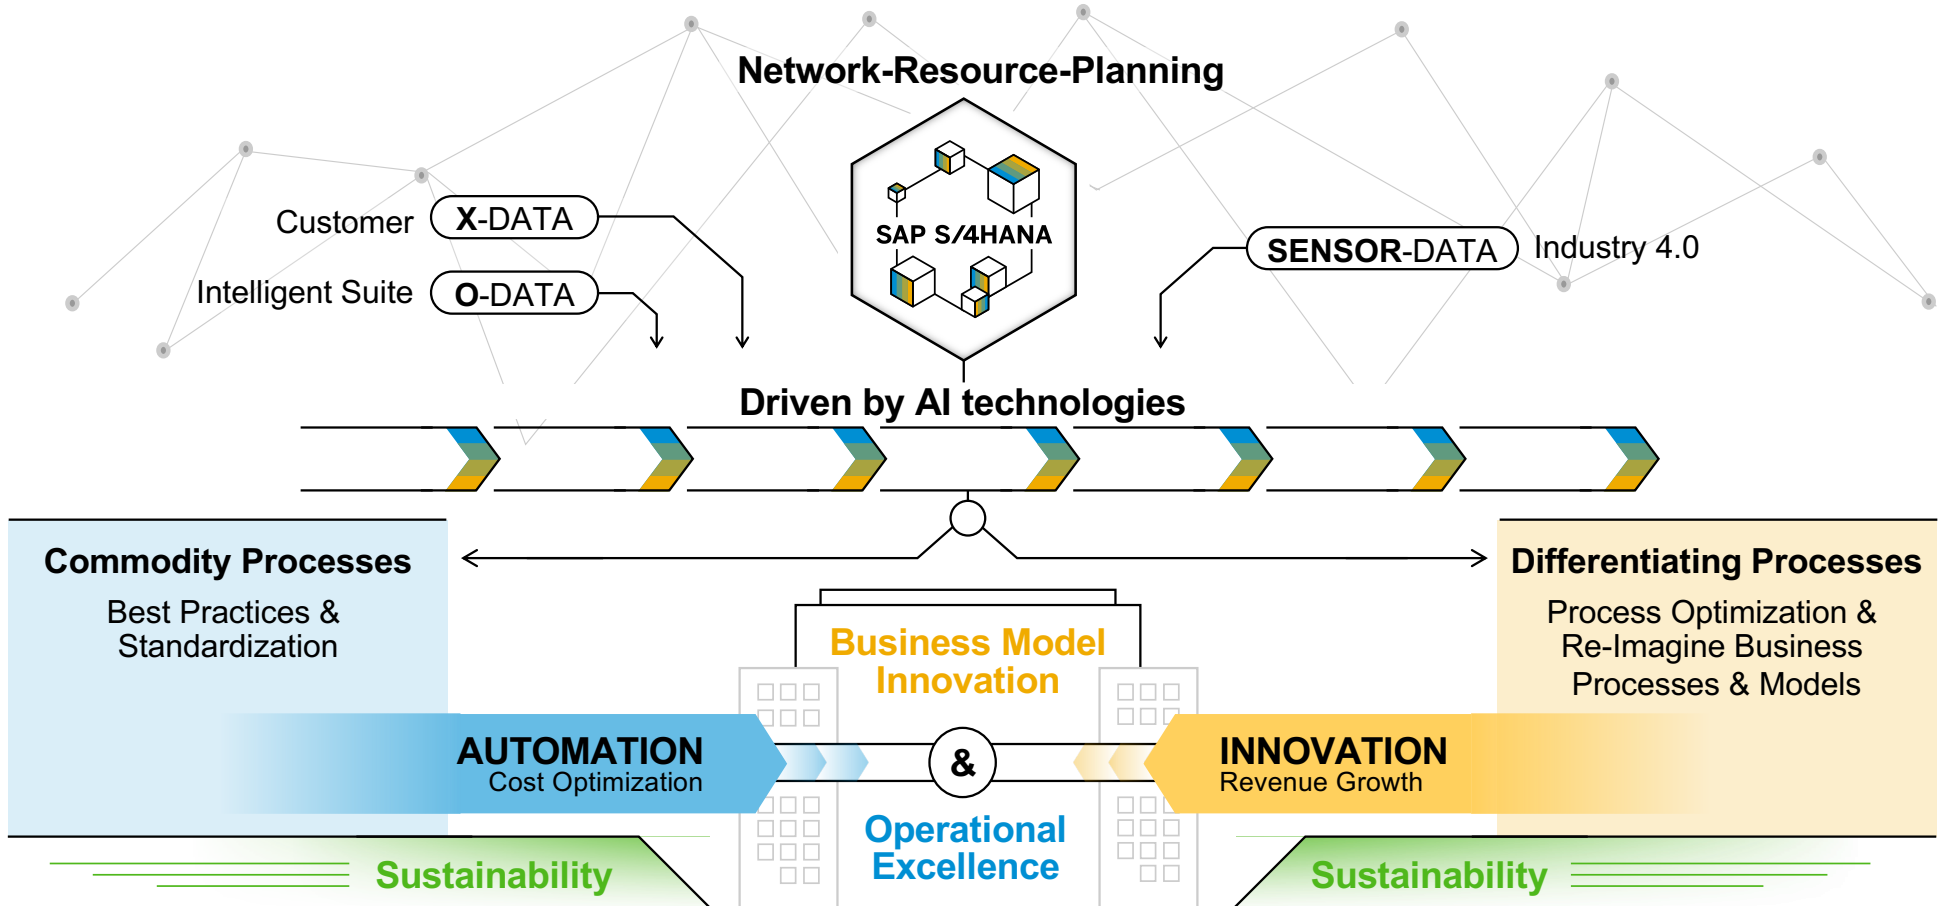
Network-Resource-Planning

Customer X-DATA

Intelligent Suite O-DATA

SAP S/4HANA

SENSOR-DATA Industry 4.0

Driven by AI technologies

Commodity Processes

Best Practices & Standardization

Differentiating Processes

Process Optimization & Re-Imagine Business Processes & Models

Business Model Innovation

AUTOMATION
Cost Optimization

&

INNOVATION
Revenue Growth

Operational Excellence

Sustainability

Sustainability